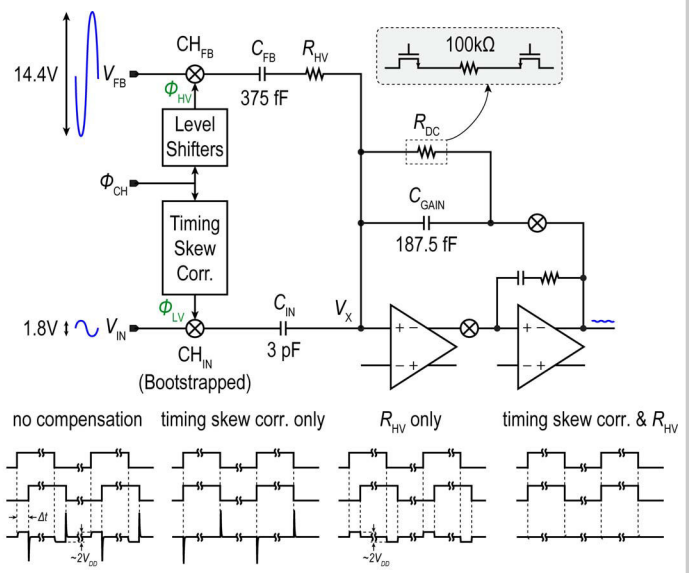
14.4V $V_{FB}$

$CH_{FB}$

$\Phi_{HV}$

$C_{FB}$

375 fF

$R_{HV}$

100kΩ

$R_{DC}$

Level Shifters

$\Phi_{CH}$

$C_{GAIN}$

187.5 fF

Timing Skew Corr.

$\Phi_{LV}$

1.8V $V_{IN}$

$CH_{IN}$

(Bootstrapped)

$C_{IN}$

3 pF

$V_X$

+ −

− +

+ −

− +

no compensation

timing skew corr. only

$R_{HV}$ only

timing skew corr. & $R_{HV}$

$\Delta t$

~$2V_{DD}$

~$2V_{DD}$